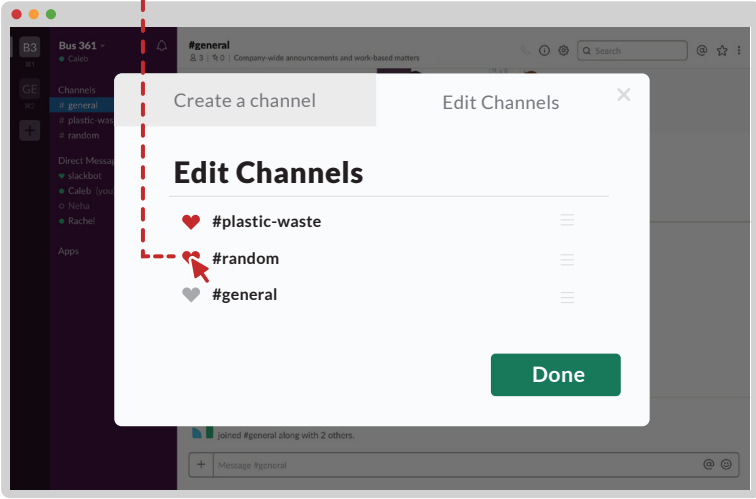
B3
⌘1
GE
⌘2
+
Bus 361
Caleb
Channels
# general
# plastic-was
# random
Direct Messag
slackbot
Caleb (you
Neha
Rachel
Apps
#general
3 | 0 | Company-wide announcements and work-based matters
Search
Create a channel
Edit Channels
×
Edit Channels
#plastic-waste
#random
#general
Done
joined #general along with 2 others.
+
Message #general